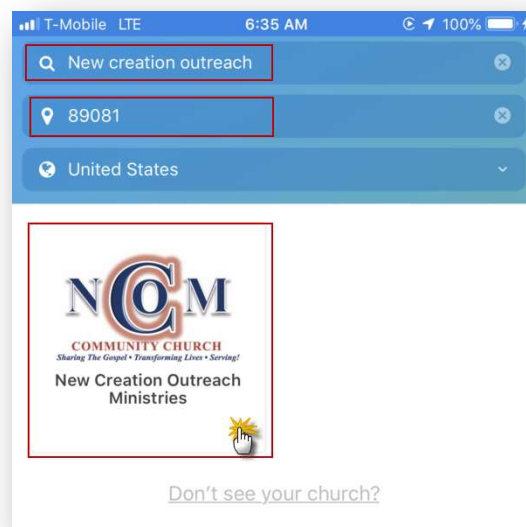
T-Mobile LTE 6:35 AM 100%

New creation outreach

89081

United States

NCOM
COMMUNITY CHURCH
Sharing The Gospel • Transforming Lives • Serving!

New Creation Outreach Ministries

Don't see your church?